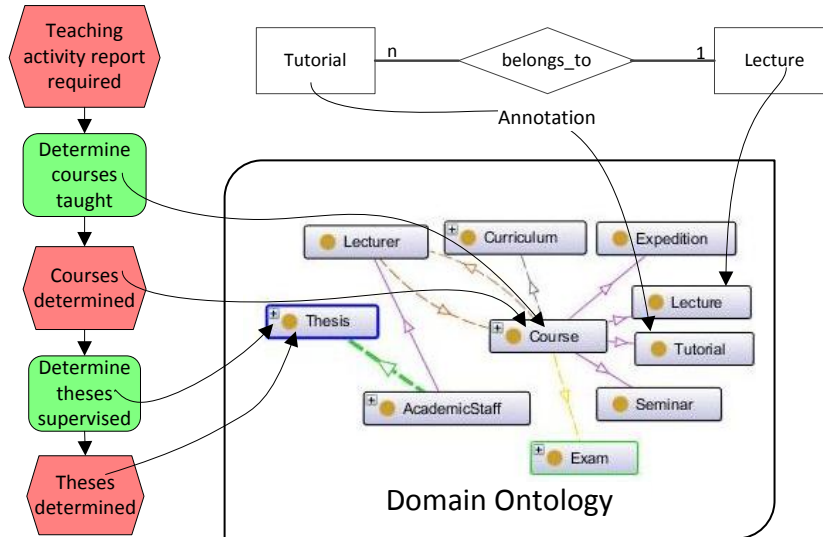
Teaching activity report required

Determine courses taught

Courses determined

Determine theses supervised

Theses determined

Tutorial

n

belongs_to

1

Lecture

Annotation

Lecturer

Curriculum

Expedition

Lecture

Thesis

Course

Tutorial

Seminar

AcademicStaff

Exam

Domain Ontology